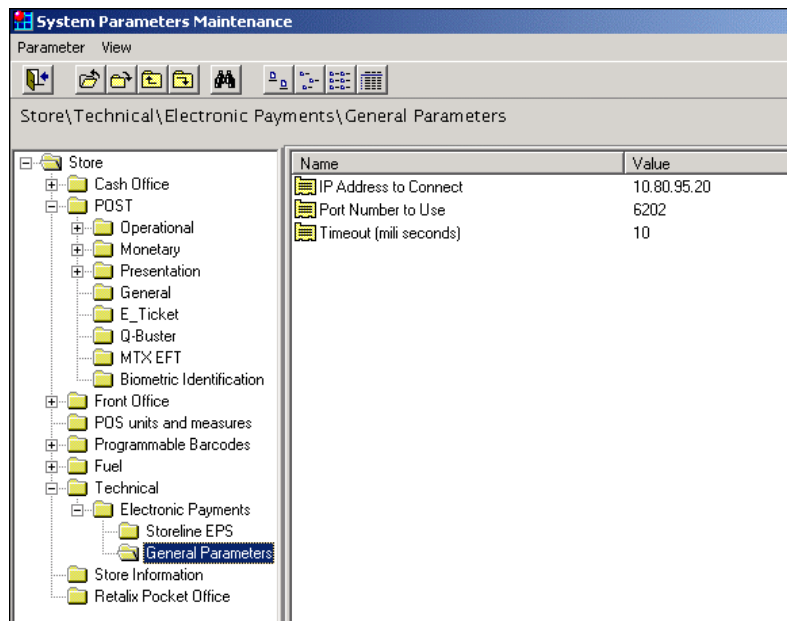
System Parameters Maintenance

Parameter View

Store\Technical\Electronic Payments\General Parameters

Store
Cash Office
POST
Operational
Monetary
Presentation
General
E_Ticket
Q-Buster
MTX EFT
Biometric Identification
Front Office
POS units and measures
Programmable Barcodes
Fuel
Technical
Electronic Payments
Storeline EPS
General Parameters
Store Information
Retalix Pocket Office

| Name | Value |
|---|---|
| IP Address to Connect | 10.80.95.20 |
| Port Number to Use | 6202 |
| Timeout (mili seconds) | 10 |